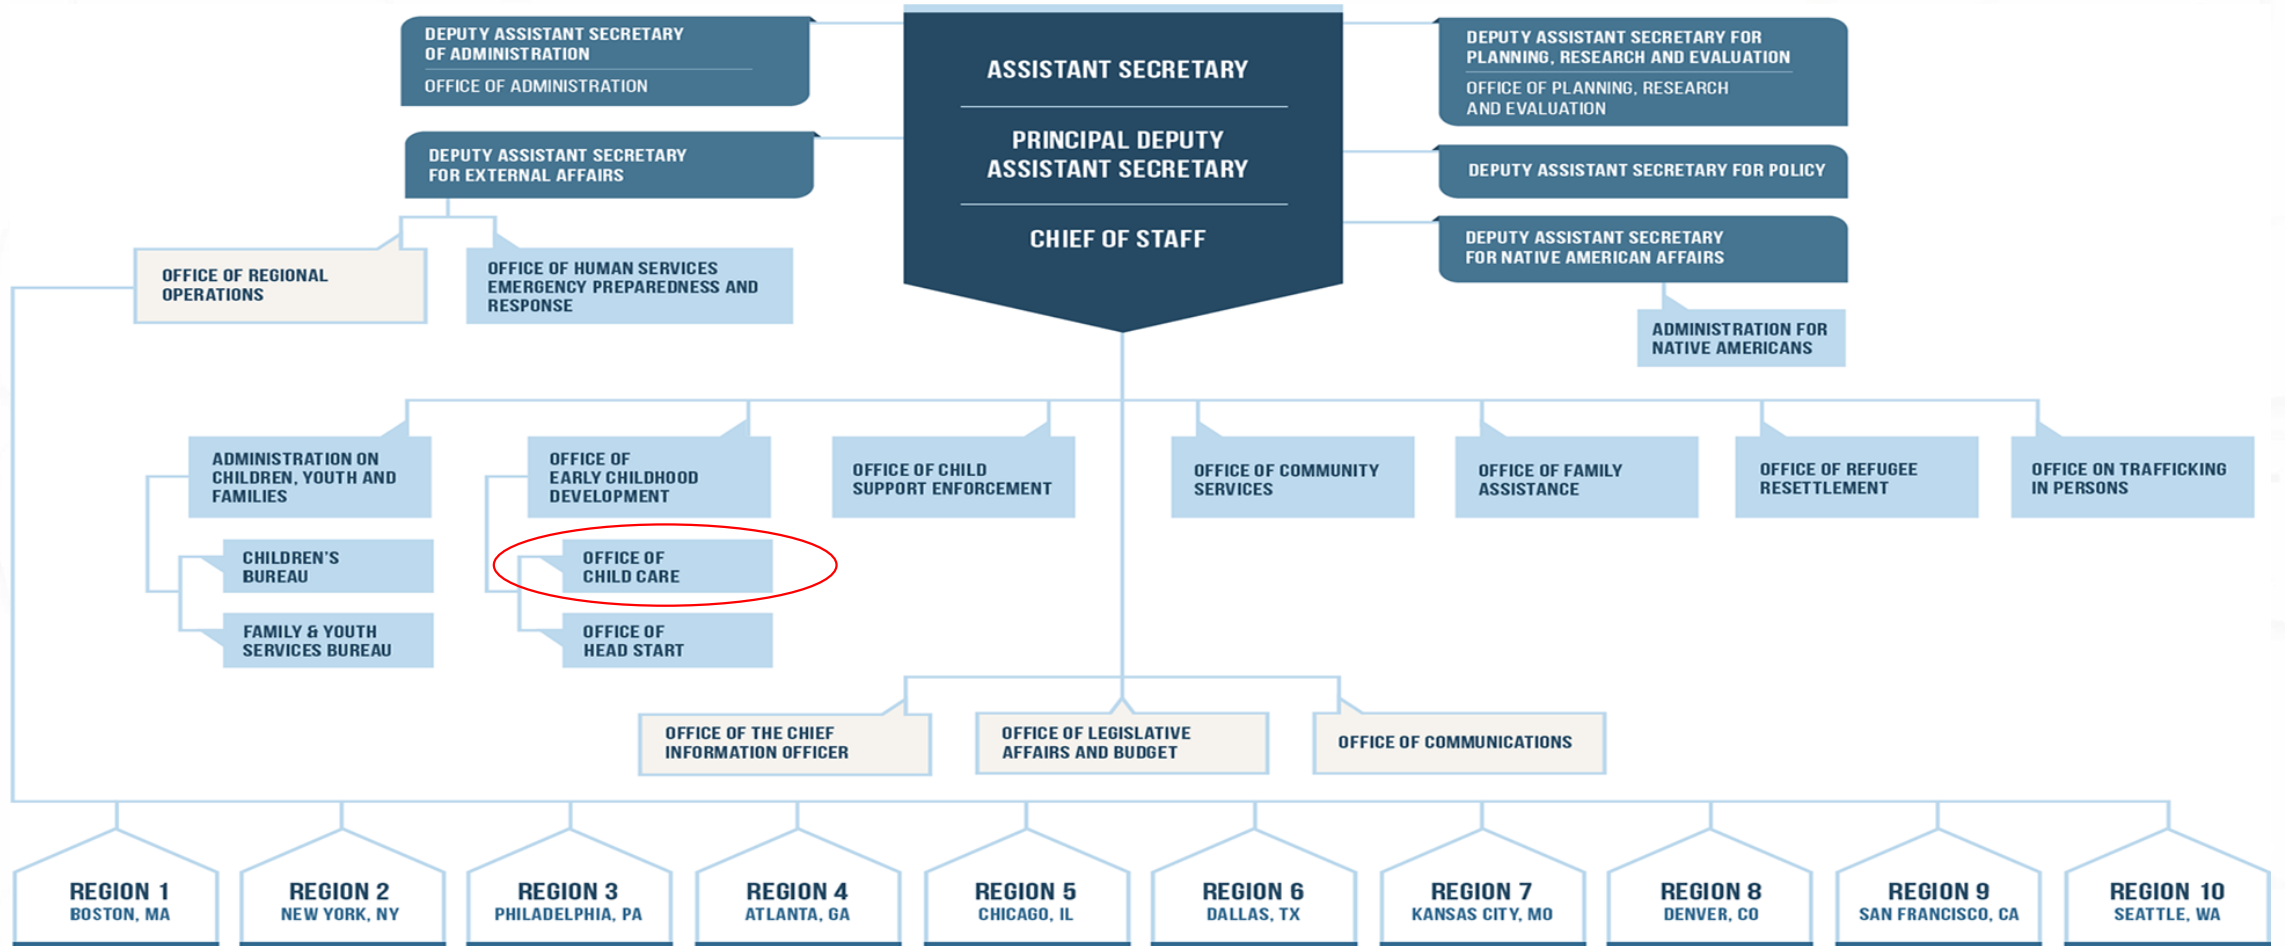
DEPUTY ASSISTANT SECRETARY OF ADMINISTRATION
OFFICE OF ADMINISTRATION

ASSISTANT SECRETARY

PRINCIPAL DEPUTY ASSISTANT SECRETARY

CHIEF OF STAFF

DEPUTY ASSISTANT SECRETARY FOR PLANNING, RESEARCH AND EVALUATION
OFFICE OF PLANNING, RESEARCH AND EVALUATION

DEPUTY ASSISTANT SECRETARY FOR EXTERNAL AFFAIRS

DEPUTY ASSISTANT SECRETARY FOR POLICY

DEPUTY ASSISTANT SECRETARY FOR NATIVE AMERICAN AFFAIRS

OFFICE OF REGIONAL OPERATIONS

OFFICE OF HUMAN SERVICES EMERGENCY PREPAREDNESS AND RESPONSE

ADMINISTRATION FOR NATIVE AMERICANS

ADMINISTRATION ON CHILDREN, YOUTH AND FAMILIES

CHILDREN'S BUREAU

FAMILY & YOUTH SERVICES BUREAU

OFFICE OF EARLY CHILDHOOD DEVELOPMENT

OFFICE OF CHILD CARE

OFFICE OF HEAD START

OFFICE OF CHILD SUPPORT ENFORCEMENT

OFFICE OF COMMUNITY SERVICES

OFFICE OF FAMILY ASSISTANCE

OFFICE OF REFUGEE RESETTLEMENT

OFFICE ON TRAFFICKING IN PERSONS

OFFICE OF THE CHIEF INFORMATION OFFICER

OFFICE OF LEGISLATIVE AFFAIRS AND BUDGET

OFFICE OF COMMUNICATIONS

REGION 1
BOSTON, MA

REGION 2
NEW YORK, NY

REGION 3
PHILADELPHIA, PA

REGION 4
ATLANTA, GA

REGION 5
CHICAGO, IL

REGION 6
DALLAS, TX

REGION 7
KANSAS CITY, MO

REGION 8
DENVER, CO

REGION 9
SAN FRANCISCO, CA

REGION 10
SEATTLE, WA